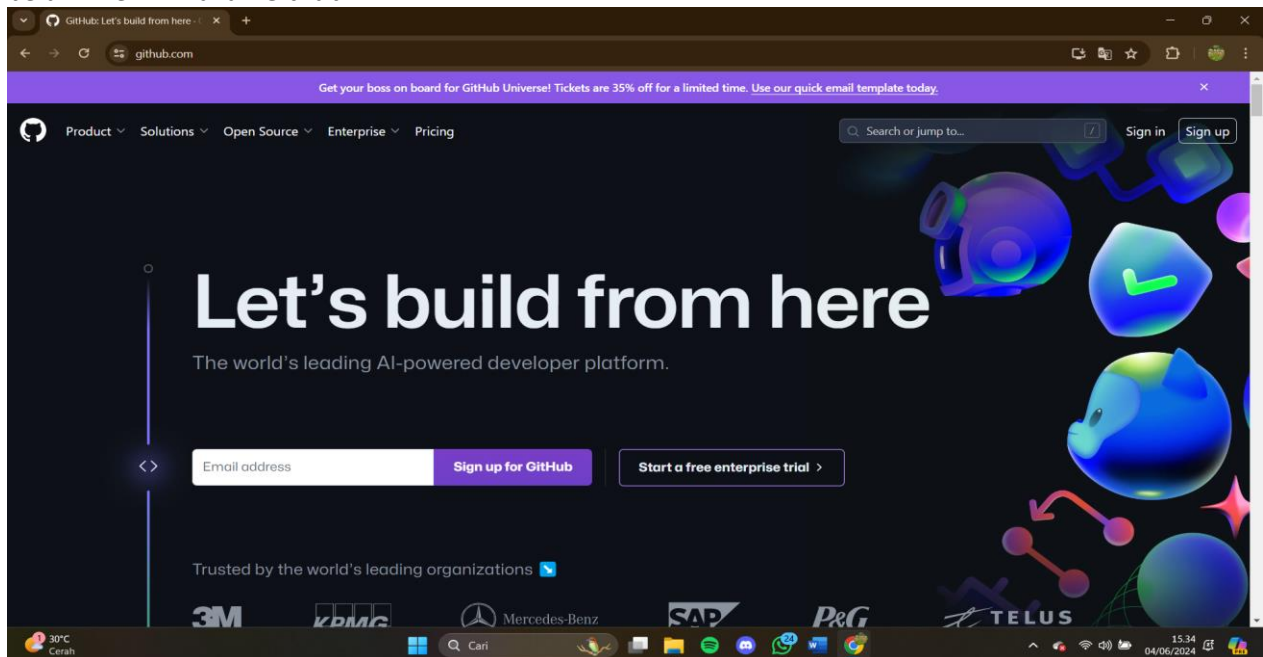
GitHub: Let's build from here · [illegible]
github.com

Get your boss on board for GitHub Universe! Tickets are 35% off for a limited time. Use our quick email template today.

Product Solutions Open Source Enterprise Pricing
Search or jump to...
Sign in Sign up

Let's build from here

The world's leading AI-powered developer platform.

Email address
Sign up for GitHub
Start a free enterprise trial >

Trusted by the world's leading organizations

3M KPMG Mercedes-Benz SAP P&G TELUS

30°C
Cerah
Cari
24
15.34
04/06/2024